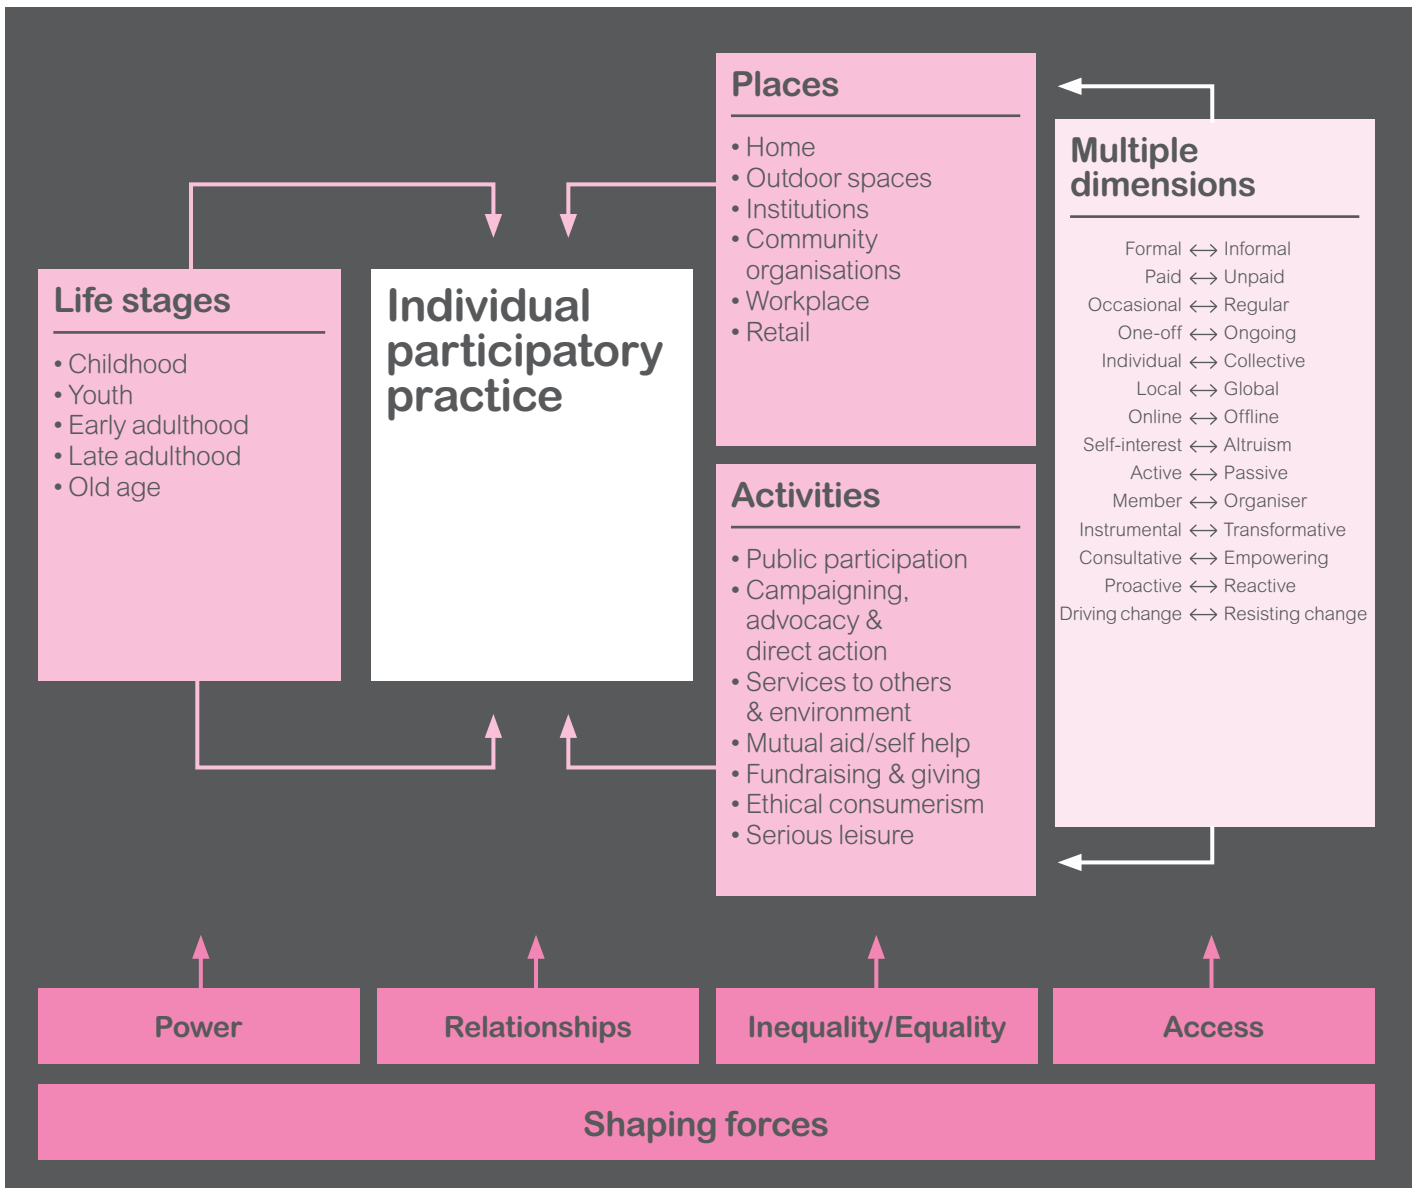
Places

• Home
• Outdoor spaces
• Institutions
• Community organisations
• Workplace
• Retail

Multiple dimensions

Formal $\leftrightarrow$ Informal
Paid $\leftrightarrow$ Unpaid
Occasional $\leftrightarrow$ Regular
One-off $\leftrightarrow$ Ongoing
Individual $\leftrightarrow$ Collective
Local $\leftrightarrow$ Global
Online $\leftrightarrow$ Offline
Self-interest $\leftrightarrow$ Altruism
Active $\leftrightarrow$ Passive
Member $\leftrightarrow$ Organiser
Instrumental $\leftrightarrow$ Transformative
Consultative $\leftrightarrow$ Empowering
Proactive $\leftrightarrow$ Reactive
Driving change $\leftrightarrow$ Resisting change

Life stages

• Childhood
• Youth
• Early adulthood
• Late adulthood
• Old age

Individual participatory practice

Activities

• Public participation
• Campaigning, advocacy & direct action
• Services to others & environment
• Mutual aid/self help
• Fundraising & giving
• Ethical consumerism
• Serious leisure

Power

Relationships

Inequality/Equality

Access

Shaping forces